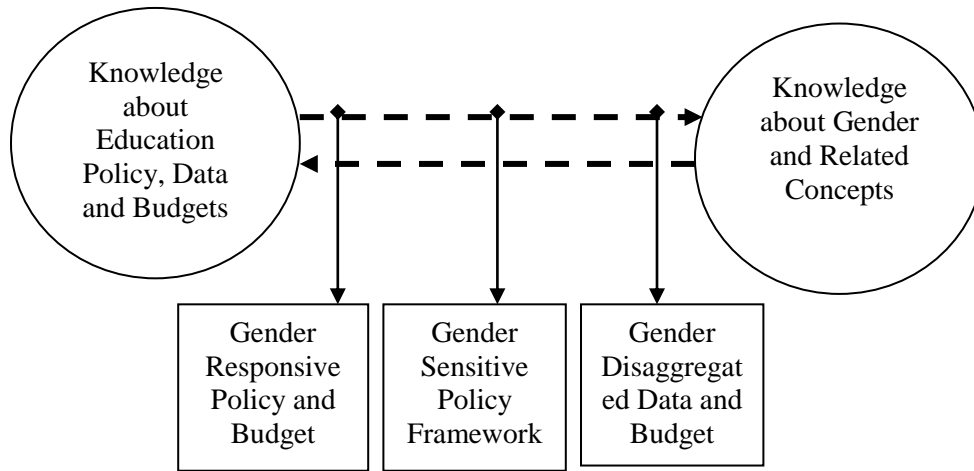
Knowledge about Education Policy, Data and Budgets

Knowledge about Gender and Related Concepts

Gender Responsive Policy and Budget

Gender Sensitive Policy Framework

Gender Disaggregat ed Data and Budget